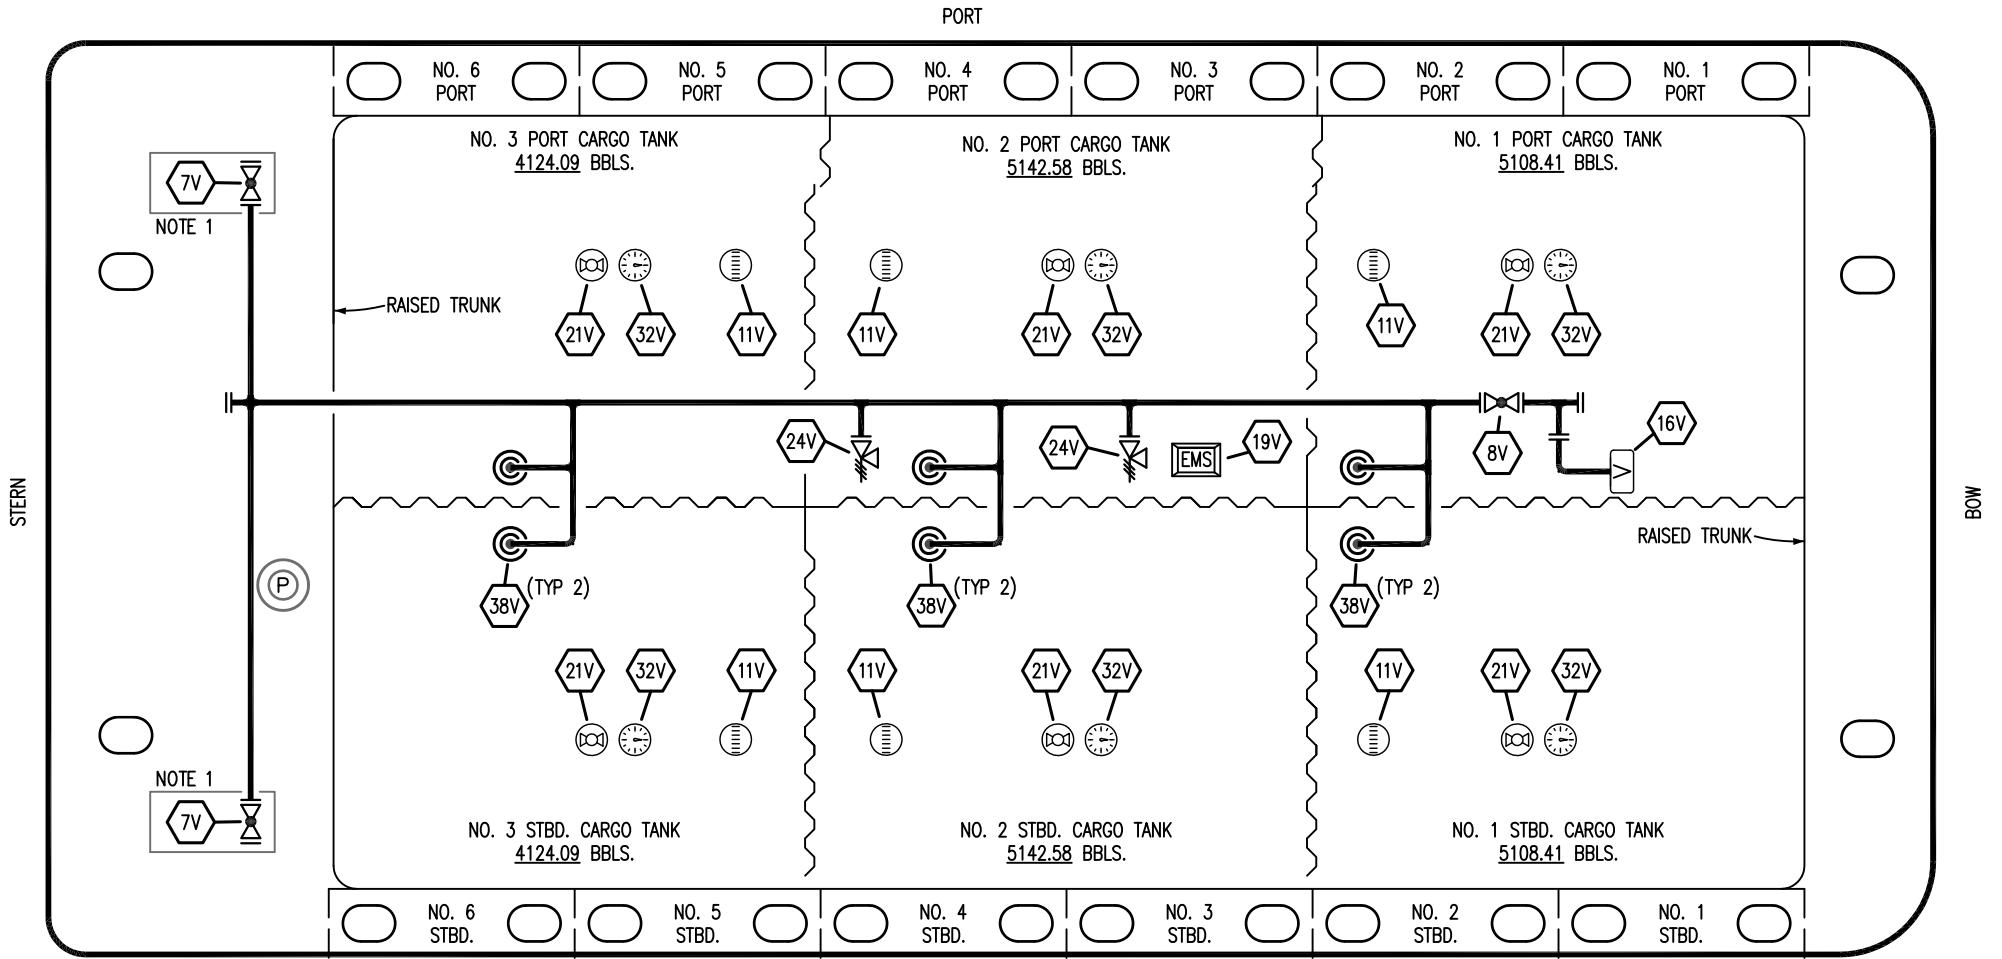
PORT

NO. 6 PORT
NO. 5 PORT
NO. 4 PORT
NO. 3 PORT
NO. 2 PORT
NO. 1 PORT

7V
NOTE 1

NO. 3 PORT CARGO TANK
4124.09 BBLS.

NO. 2 PORT CARGO TANK
5142.58 BBLS.

NO. 1 PORT CARGO TANK
5108.41 BBLS.

RAISED TRUNK

21V 32V 11V
11V 21V 32V
11V 21V 32V

STERN

24V
24V
EMS
19V
8V
16V

BOW

RAISED TRUNK

38V (TYP 2)
38V (TYP 2)
38V (TYP 2)

P

21V 32V 11V
11V 21V 32V
11V 21V 32V

NOTE 1
7V

NO. 3 STBD. CARGO TANK
4124.09 BBLS.

NO. 2 STBD. CARGO TANK
5142.58 BBLS.

NO. 1 STBD. CARGO TANK
5108.41 BBLS.

NO. 6 STBD.
NO. 5 STBD.
NO. 4 STBD.
NO. 3 STBD.
NO. 2 STBD.
NO. 1 STBD.